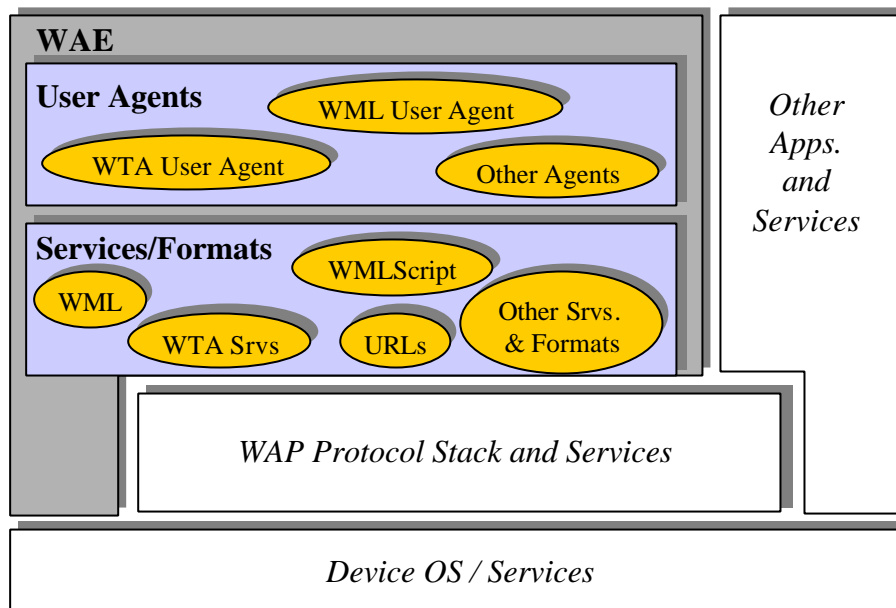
WAE

User Agents

WML User Agent

WTA User Agent

Other Agents

Services/Formats

WMLScript

WML

WTA Srvs

URLs

Other Srvs. & Formats

Other Apps. and Services

WAP Protocol Stack and Services

Device OS / Services